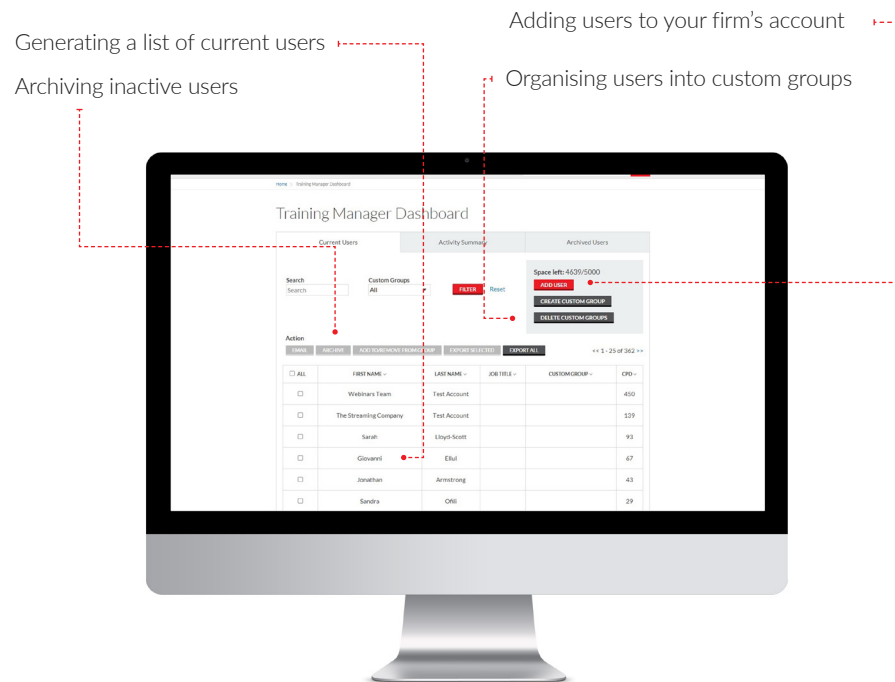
Adding users to your firm's account

Generating a list of current users

Archiving inactive users

Organising users into custom groups

Home > Training Manager Dashboard

Training Manager Dashboard

Current Users | Activity Summary | Archived Users

Space left: 4639/5000

ADD USER

CREATE CUSTOM GROUP

DELETE CUSTOM GROUPS

Search
Search

Custom Groups
All

FILTER Reset

Action

EMAIL | ARCHIVE | ADD TO/REMOVE FROM GROUP | EXPORT SELECTED | EXPORT ALL

<< 1 - 25 of 362 >>

| ☐ ALL | FIRST NAME | LAST NAME | JOB TITLE | CUSTOM GROUP | CPD |
|---|---|---|---|---|---|
| ☐ | Webinars Team | Test Account | | | 450 |
| ☐ | The Streaming Company | Test Account | | | 139 |
| ☐ | Sarah | Lloyd-Scott | | | 93 |
| ☐ | Giovanni | Ellul | | | 67 |
| ☐ | Jonathan | Armstrong | | | 43 |
| ☐ | Sandra | Ofili | | | 29 |